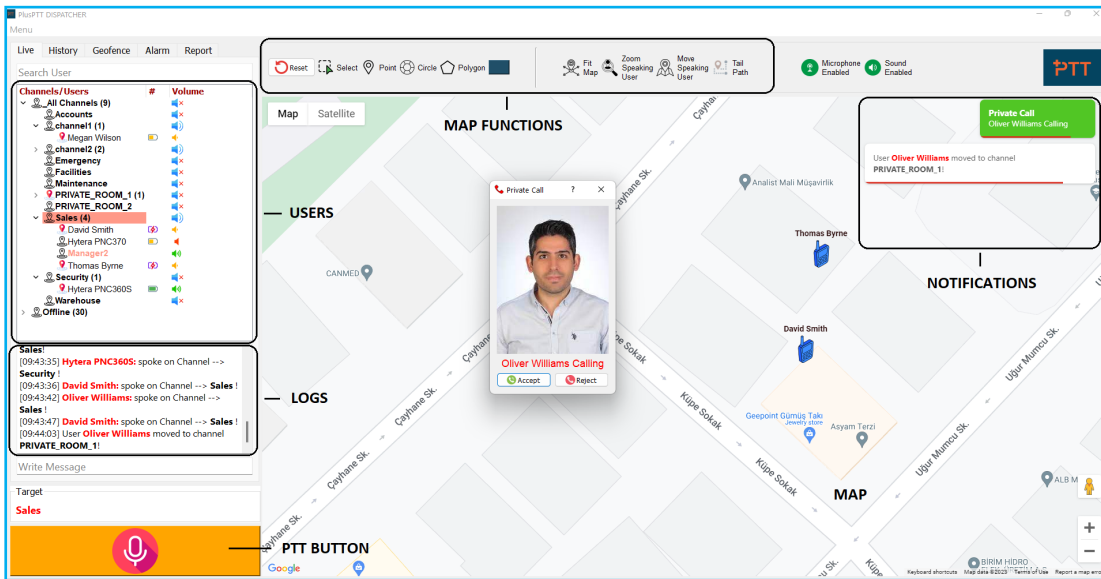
PlusPTT DISPATCHER
Menu

Live History Geofence Alarm Report

Search User

Channels/Users # Volume
_All Channels (9)
Accounts
channel1 (1)
Megan Wilson
channel2 (2)
Emergency
Facilities
Maintenance
PRIVATE_ROOM_1 (1)
PRIVATE_ROOM_2
Sales (4)
David Smith
Hytera PNC370
Manager2
Thomas Byrne
Security (1)
Hytera PNC360S
Warehouse
Offline (30)

Sales!
[09:43:35] Hytera PNC360S: spoke on Channel --> Security !
[09:43:36] David Smith: spoke on Channel --> Sales !
[09:43:42] Oliver Williams: spoke on Channel --> Sales !
[09:43:47] David Smith: spoke on Channel --> Sales !
[09:44:03] User Oliver Williams moved to channel PRIVATE_ROOM_1!

Write Message

Target
Sales

Reset Select Point Circle Polygon Fit Map Zoom Speaking User Move Speaking User Tail Path

Microphone Enabled Sound Enabled

PTT

MAP FUNCTIONS

USERS

LOGS

PTT BUTTON

Map Satellite

Private Call ? ✕
Oliver Williams Calling
Accept Reject

Private Call
Oliver Williams Calling

User Oliver Williams moved to channel PRIVATE_ROOM_1!

NOTIFICATIONS

MAP

Çayhane Sk.
Analist Mali Müşavirlik
Thomas Byrne
CANMED
David Smith
Küpe Sokak
Geepoint Gümüş Takı
Jewelry store
Asyam Terzi
Uğur Mumcu Sk.
ALB M
BIRIM HIDRO
Google
Keyboard shortcuts Map data ©2023 Terms of Use Report a map error